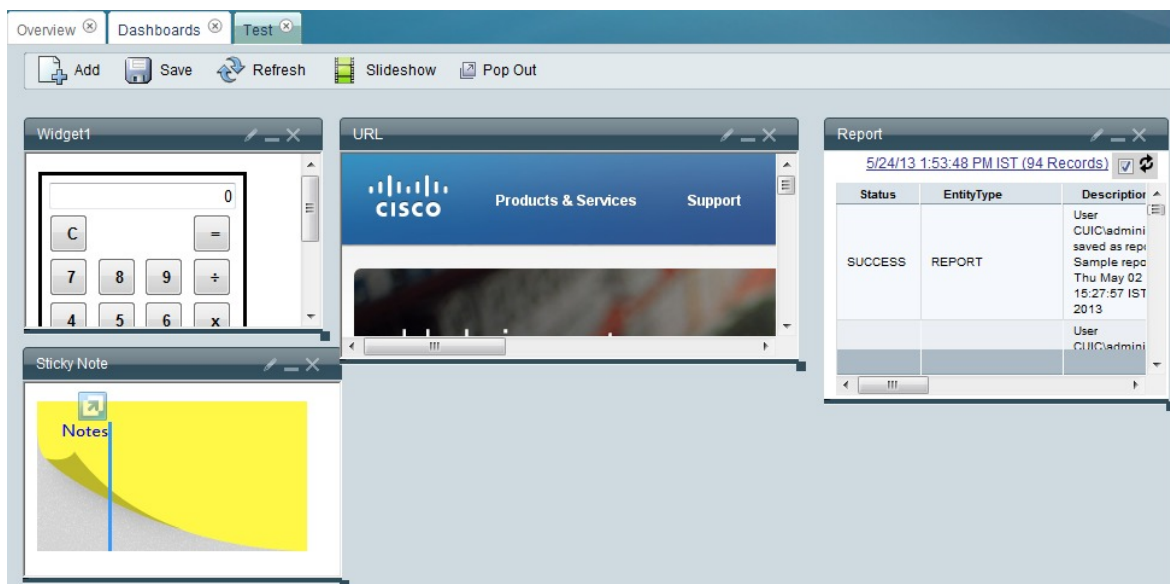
Overview Dashboards Test

Add Save Refresh Slideshow Pop Out

Widget1

0

C =

7 8 9 ÷

4 5 6 x

URL

CISCO Products & Services Support

Report

5/24/13 1:53:48 PM IST (94 Records)

| Status | EntityType | Description |
|---|---|---|
| SUCCESS | REPORT | User CUIC\admini saved as repo Sample repo Thu May 02 15:27:57 IST 2013 |
| | | User CUIC\admini |

Sticky Note

Notes